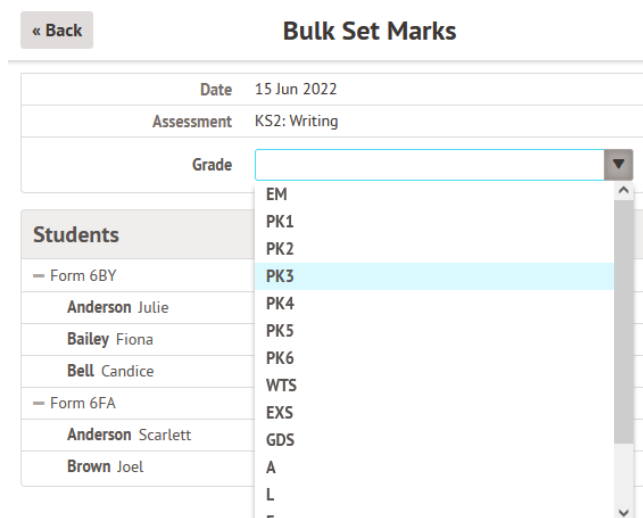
« Back

Bulk Set Marks

| Date | 15 Jun 2022 |
|---|---|
| Assessment | KS2: Writing |
| Grade | |

EM
PK1
PK2
PK3
PK4
PK5
PK6
WTS
EXS
GDS
A
L
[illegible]

Students

– Form 6BY
Anderson Julie
Bailey Fiona
Bell Candice
– Form 6FA
Anderson Scarlett
Brown Joel